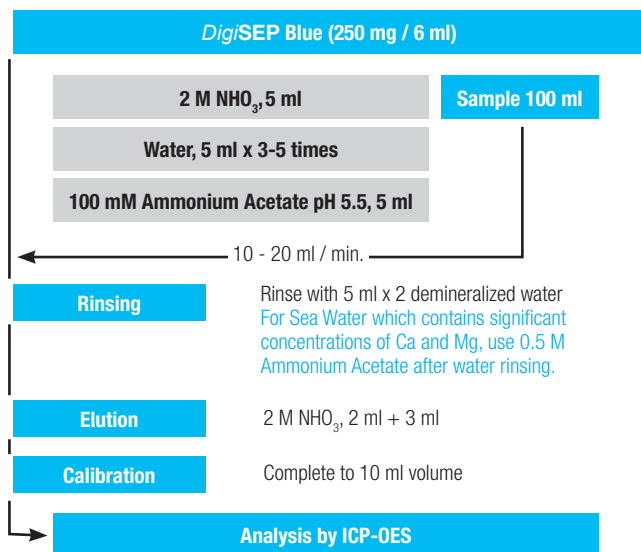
DigiSEP Blue (250 mg / 6 ml)

2 M $NHO_3$, 5 ml

Sample 100 ml

Water, 5 ml x 3-5 times

100 mM Ammonium Acetate pH 5.5, 5 ml

10 - 20 ml / min.

Rinsing

Rinse with 5 ml x 2 demineralized water
For Sea Water which contains significant concentrations of Ca and Mg, use 0.5 M Ammonium Acetate after water rinsing.

Elution

2 M $NHO_3$, 2 ml + 3 ml

Calibration

Complete to 10 ml volume

Analysis by ICP-OES